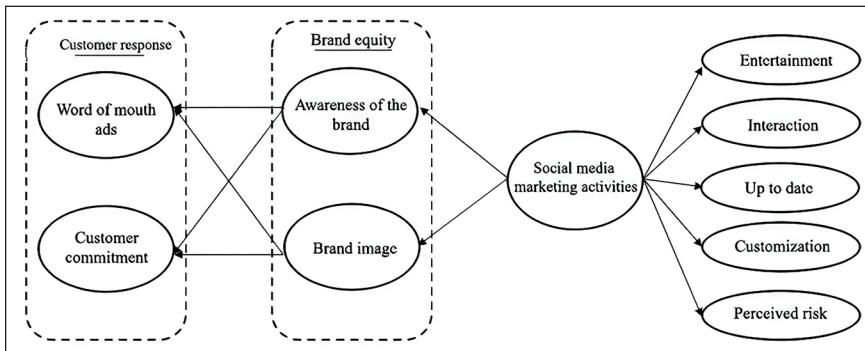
Customer response

Word of mouth ads

Customer commitment

Brand equity

Awareness of the brand

Brand image

Social media marketing activities

Entertainment

Interaction

Up to date

Customization

Perceived risk